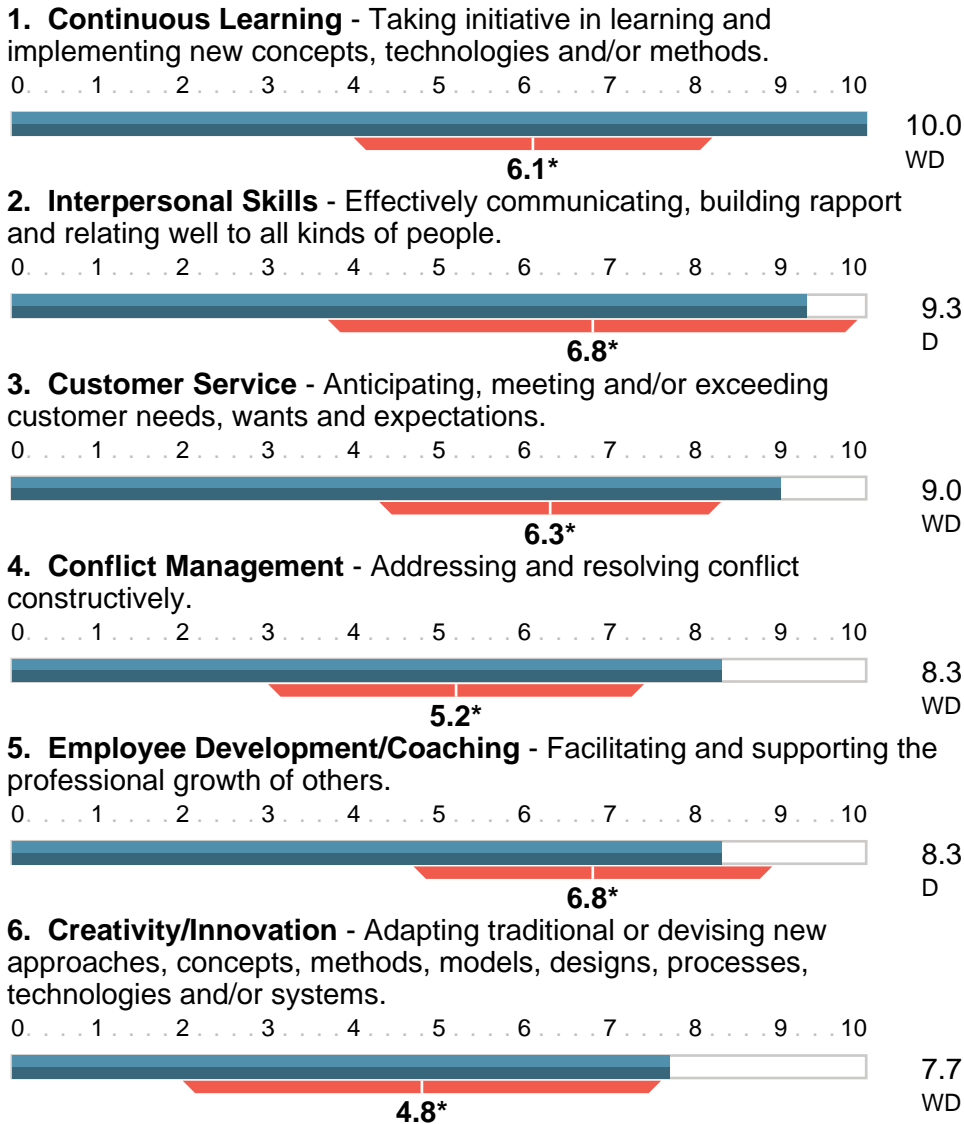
**1. Continuous Learning** - Taking initiative in learning and implementing new concepts, technologies and/or methods.

0 . . . . 1 . . . . 2 . . . . 3 . . . . 4 . . . . 5 . . . . 6 . . . . 7 . . . . 8 . . . . 9 . . . . 10

10.0
WD
**6.1***

**2. Interpersonal Skills** - Effectively communicating, building rapport and relating well to all kinds of people.

0 . . . . 1 . . . . 2 . . . . 3 . . . . 4 . . . . 5 . . . . 6 . . . . 7 . . . . 8 . . . . 9 . . . . 10

9.3
D
**6.8***

**3. Customer Service** - Anticipating, meeting and/or exceeding customer needs, wants and expectations.

0 . . . . 1 . . . . 2 . . . . 3 . . . . 4 . . . . 5 . . . . 6 . . . . 7 . . . . 8 . . . . 9 . . . . 10

9.0
WD
**6.3***

**4. Conflict Management** - Addressing and resolving conflict constructively.

0 . . . . 1 . . . . 2 . . . . 3 . . . . 4 . . . . 5 . . . . 6 . . . . 7 . . . . 8 . . . . 9 . . . . 10

8.3
WD
**5.2***

**5. Employee Development/Coaching** - Facilitating and supporting the professional growth of others.

0 . . . . 1 . . . . 2 . . . . 3 . . . . 4 . . . . 5 . . . . 6 . . . . 7 . . . . 8 . . . . 9 . . . . 10

8.3
D
**6.8***

**6. Creativity/Innovation** - Adapting traditional or devising new approaches, concepts, methods, models, designs, processes, technologies and/or systems.

0 . . . . 1 . . . . 2 . . . . 3 . . . . 4 . . . . 5 . . . . 6 . . . . 7 . . . . 8 . . . . 9 . . . . 10

7.7
WD
**4.8***